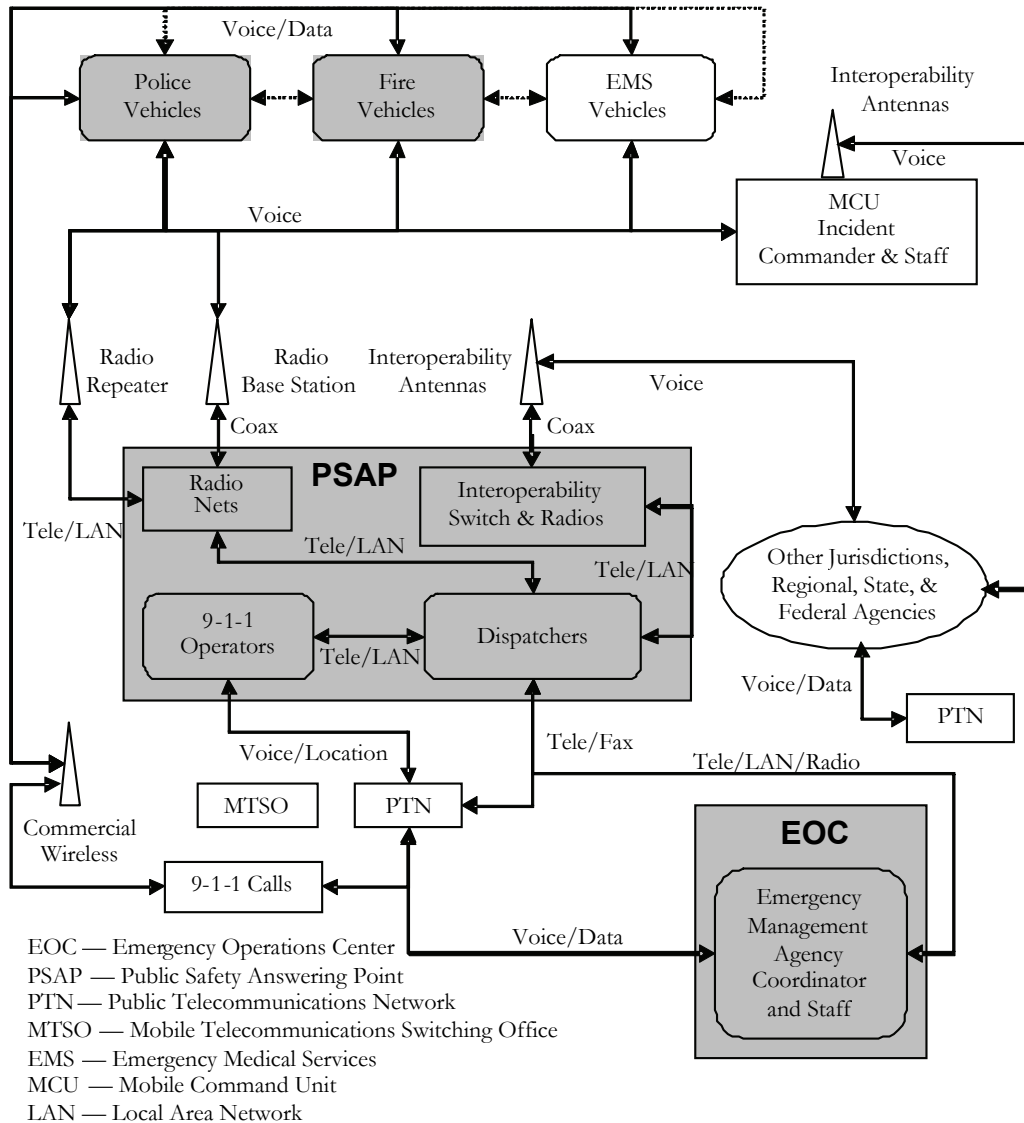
Voice/Data

Police Vehicles

Fire Vehicles

EMS Vehicles

Interoperability Antennas

Voice

MCU Incident Commander & Staff

Voice

Radio Repeater

Radio Base Station

Interoperability Antennas

Voice

Coax

Coax

PSAP

Radio Nets

Interoperability Switch & Radios

Tele/LAN

Tele/LAN

Tele/LAN

9-1-1 Operators

Tele/LAN

Dispatchers

Other Jurisdictions, Regional, State, & Federal Agencies

Voice/Data

PTN

Voice/Location

Tele/Fax

Tele/LAN/Radio

MTSO

PTN

Commercial Wireless

EOC

9-1-1 Calls

Emergency Management Agency Coordinator and Staff

Voice/Data

EOC — Emergency Operations Center
PSAP — Public Safety Answering Point
PTN — Public Telecommunications Network
MTSO — Mobile Telecommunications Switching Office
EMS — Emergency Medical Services
MCU — Mobile Command Unit
LAN — Local Area Network